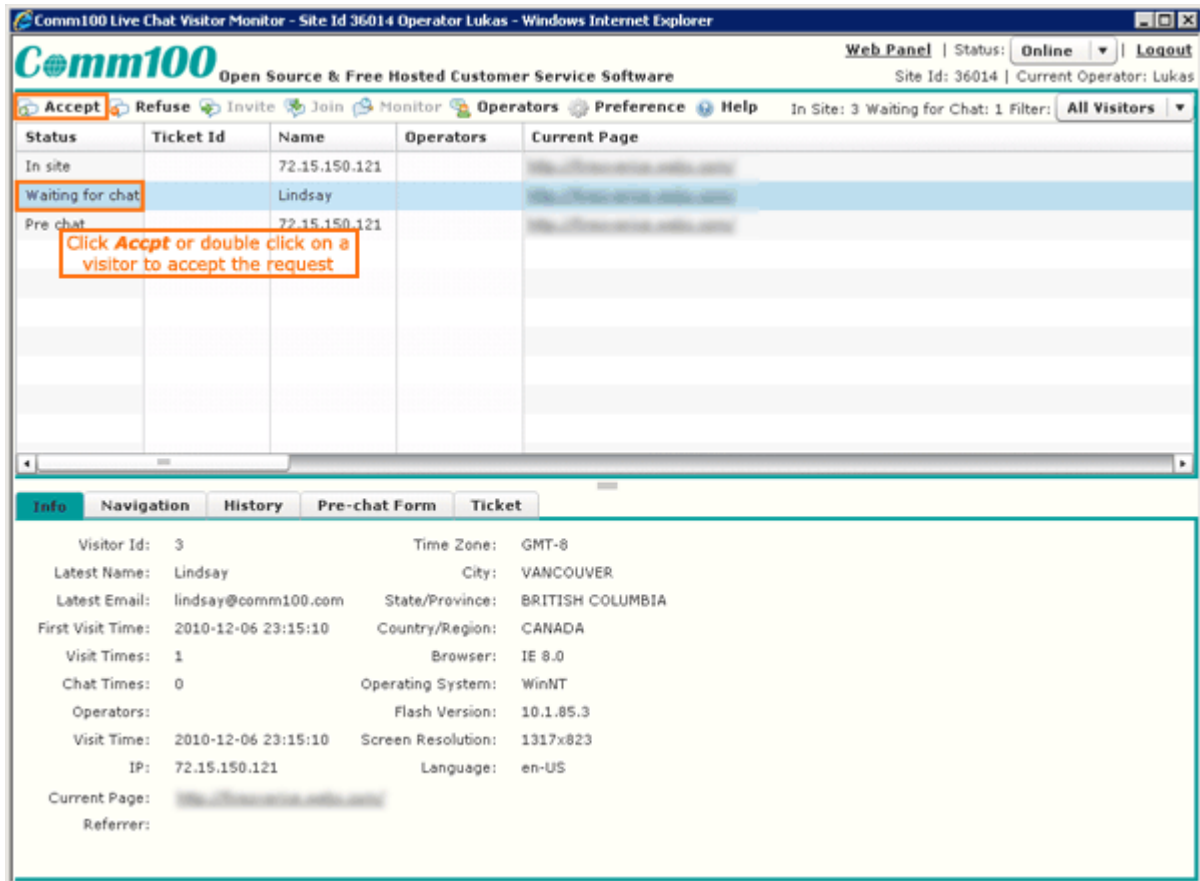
Comm100 Live Chat Visitor Monitor - Site Id 36014 Operator Lukas - Windows Internet Explorer

Comm100 Open Source & Free Hosted Customer Service Software

Web Panel | Status: Online | Logout
Site Id: 36014 | Current Operator: Lukas

Accept Refuse Invite Join Monitor Operators Preference Help In Site: 3 Waiting for Chat: 1 Filter: All Visitors

| Status | Ticket Id | Name | Operators | Current Page |
|---|---|---|---|---|
| In site | | 72.15.150.121 | | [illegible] |
| Waiting for chat | | Lindsay | | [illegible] |
| Pre chat | | 72.15.150.121 | | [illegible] |

Click Accpt or double click on a visitor to accept the request

Info Navigation History Pre-chat Form Ticket

Visitor Id: 3
Latest Name: Lindsay
Latest Email: lindsay@comm100.com
First Visit Time: 2010-12-06 23:15:10
Visit Times: 1
Chat Times: 0
Operators:
Visit Time: 2010-12-06 23:15:10
IP: 72.15.150.121
Current Page: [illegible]
Referrer:

Time Zone: GMT-8
City: VANCOUVER
State/Province: BRITISH COLUMBIA
Country/Region: CANADA
Browser: IE 8.0
Operating System: WinNT
Flash Version: 10.1.85.3
Screen Resolution: 1317x823
Language: en-US